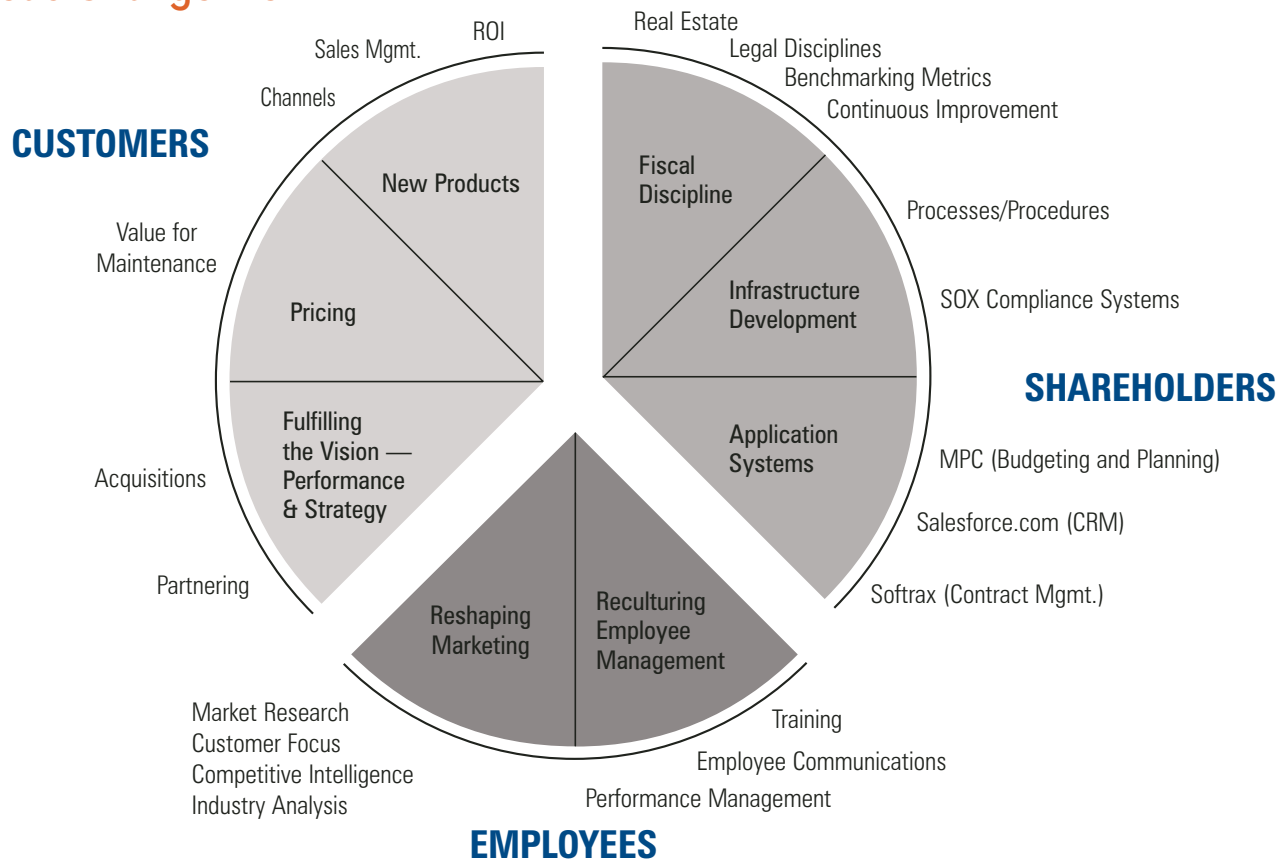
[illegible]

ROI
Sales Mgmt.
Channels

CUSTOMERS

New Products

Value for Maintenance

Pricing

Fulfilling the Vision — Performance & Strategy

Acquisitions

Partnering

Real Estate
Legal Disciplines
Benchmarking Metrics
Continuous Improvement

Fiscal Discipline

Processes/Procedures

Infrastructure Development

SOX Compliance Systems

SHAREHOLDERS

Application Systems

MPC (Budgeting and Planning)

Salesforce.com (CRM)

Softrax (Contract Mgmt.)

Reshaping Marketing

Reculturing Employee Management

Market Research
Customer Focus
Competitive Intelligence
Industry Analysis

Training
Employee Communications
Performance Management

EMPLOYEES